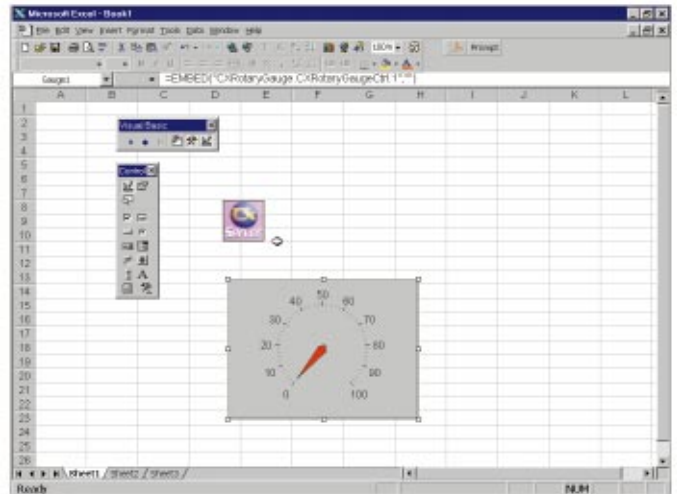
Microsoft Excel - Book1

File Edit View Insert Format Tools Data Window Help

100%

Prompt

Gauge1

=EMBED("CXRotaryGauge.CXRotaryGaugeCtrl.1","")

| | A | B | C | D | E | F | G | H | I | J | K | L |
|---|---|---|---|---|---|---|---|---|---|---|---|---|
| 1 | | | | | | | | | | | | |
| 2 | | | | | | | | | | | | |
| 3 | | | | | | | | | | | | |
| 4 | | | | | | | | | | | | |
| 5 | | | | | | | | | | | | |
| 6 | | | | | | | | | | | | |
| 7 | | | | | | | | | | | | |
| 8 | | | | | | | | | | | | |
| 9 | | | | | | | | | | | | |
| 10 | | | | | | | | | | | | |
| 11 | | | | | | | | | | | | |
| 12 | | | | | | | | | | | | |
| 13 | | | | | | | | | | | | |
| 14 | | | | | | | | | | | | |
| 15 | | | | | | | | | | | | |
| 16 | | | | | | | | | | | | |
| 17 | | | | | | | | | | | | |
| 18 | | | | | | | | | | | | |
| 19 | | | | | | | | | | | | |
| 20 | | | | | | | | | | | | |
| 21 | | | | | | | | | | | | |
| 22 | | | | | | | | | | | | |
| 23 | | | | | | | | | | | | |
| 24 | | | | | | | | | | | | |
| 25 | | | | | | | | | | | | |
| 26 | | | | | | | | | | | | |

Visual Basic

Contro

Smart

40 50 60
30 70
20 80
10 90
0 100

Sheet1 / Sheet2 / Sheet3 /

Ready

NUM